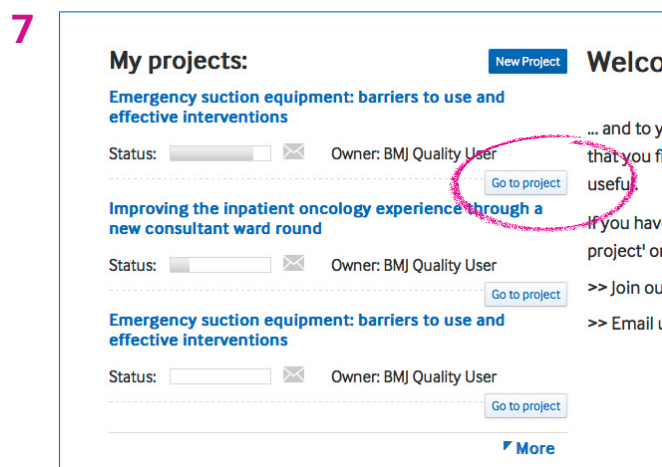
7

My projects:

New Project

Emergency suction equipment: barriers to use and effective interventions

Status: Owner: BMJ Quality User

Go to project

Improving the inpatient oncology experience through a new consultant ward round

Status: Owner: BMJ Quality User

Go to project

Emergency suction equipment: barriers to use and effective interventions

Status: Owner: BMJ Quality User

Go to project

More

Welco

... and to y
that you fi
useful.

If you hav
project' or

>> Join ou

>> Email u